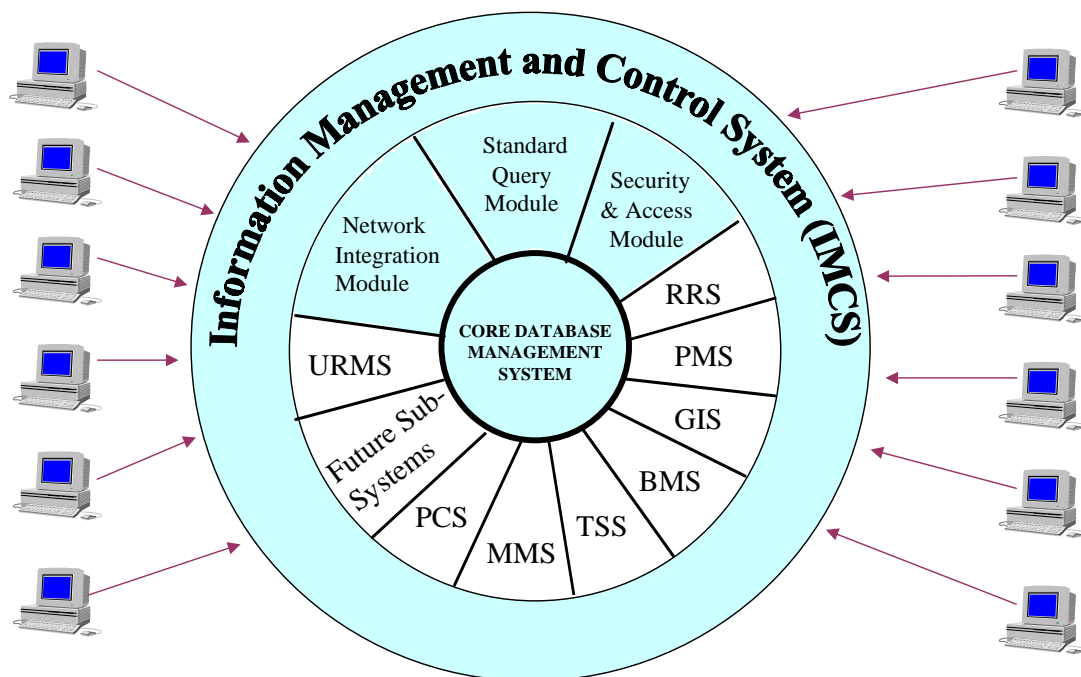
Information Management and Control System (IMCS)

Standard Query Module

Security & Access Module

Network Integration Module

CORE DATABASE MANAGEMENT SYSTEM

RRS

PMS

GIS

BMS

TSS

MMS

PCS

Future Sub-Systems

URMS